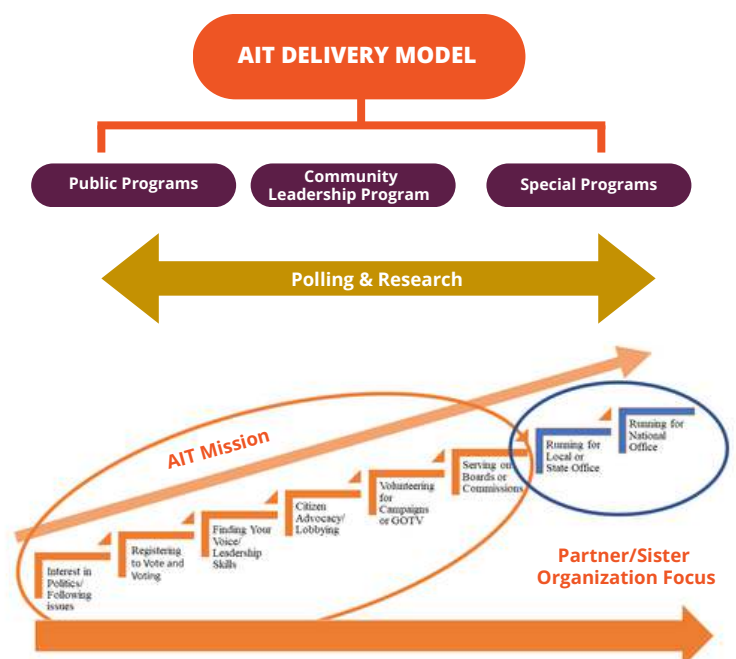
AIT DELIVERY MODEL

Public Programs

Community Leadership Program

Special Programs

Polling & Research

AIT Mission

Interest in Politics/ Following issues

Registering to Vote and Voting

Finding Your Voice/ Leadership Skills

Citizen Advocacy/ Lobbying

Volunteering for Campaigns or GOTV

Serving on Boards or Commissions

Running for Local or State Office

Running for National Office

Partner/Sister Organization Focus